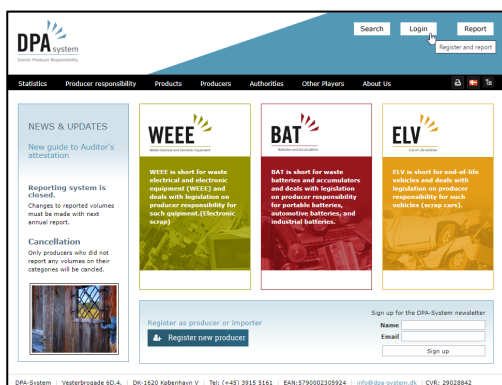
DPA system
Danish Producer Responsibility

Search
Login
Report
Register and report

Statistics
Producer responsibility
Products
Producers
Authorities
Other Players
About Us

NEWS & UPDATES

New guide to Auditor's attestation

Reporting system is closed.
Changes to reported volumes must be made with next annual report.

Cancellation
Only producers who did not report any volumes on their categories will be cancled.

WEEE
Waste Electrical and Electronic Equipment
WEEE is short for waste electrical and electronic equipment (WEEE) and deals with legislation on producer responsibility for such quipment.(Electronic scrap)

BAT
Batteries and Accumulators
BAT is short for waste batteries and accumulators and deals with legislation on producer responsibility for portable batteries, automotive batteries, and industrial batteries.

ELV
End of Life Vehicles
ELV is short for end-of-life vehicles and deals with legislation on producer responsibility for such vehicles (scrap cars).

Register as producer or importer
Register new producer

Sign up for the DPA-System newsletter
Name
Email
Sign up

DPA-System | Vesterbrogade 6D.4. | DK-1620 København V | Tel: (+45) 3915 5161 | EAN:5790002305924 | info@dpa-system.dk | CVR: 29028842